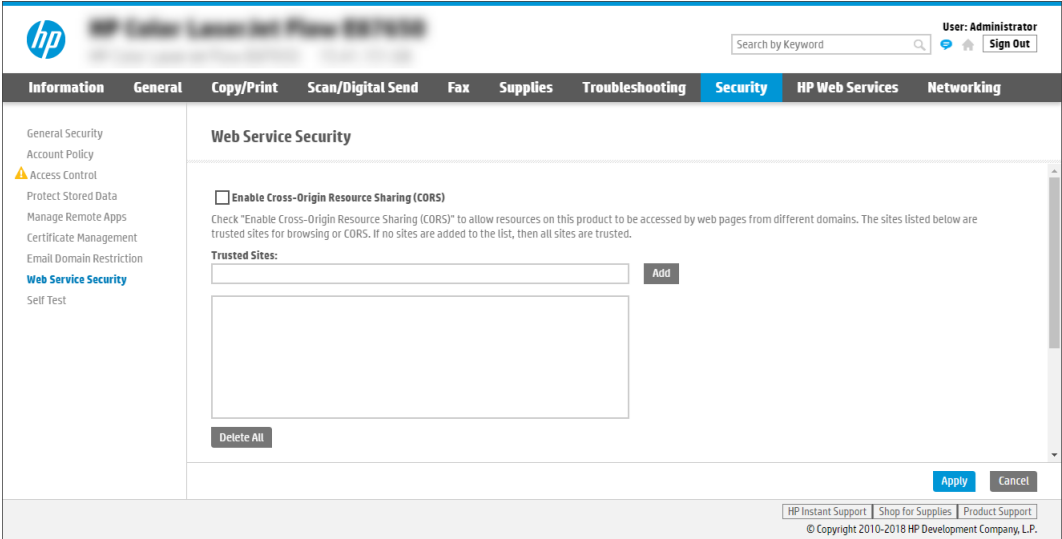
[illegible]

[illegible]

User: Administrator

Search by Keyword

Sign Out

Information General Copy/Print Scan/Digital Send Fax Supplies Troubleshooting Security HP Web Services Networking

General Security
Account Policy
Access Control
Protect Stored Data
Manage Remote Apps
Certificate Management
Email Domain Restriction
Web Service Security
Self Test

Web Service Security

Enable Cross-Origin Resource Sharing (CORS)

Check "Enable Cross-Origin Resource Sharing (CORS)" to allow resources on this product to be accessed by web pages from different domains. The sites listed below are trusted sites for browsing or CORS. If no sites are added to the list, then all sites are trusted.

Trusted Sites:

Add

Delete All

Apply Cancel

HP Instant Support | Shop for Supplies | Product Support

© Copyright 2010-2018 HP Development Company, L.P.